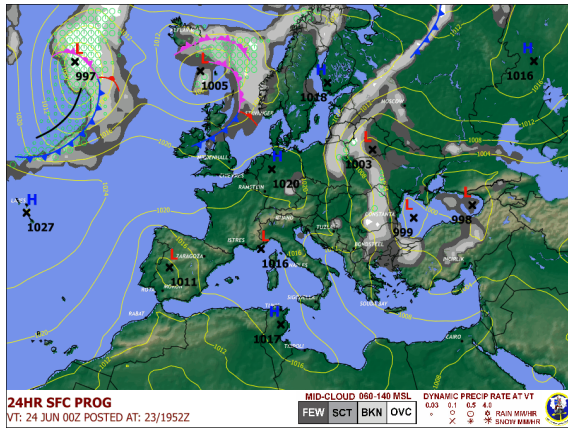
L
997
L
1005
H
1018
H
1016
H
1020
L
1003
H
1027
L
999
L
998
L
1016
L
1011
H
1017
24HR SFC PROG
VT: 24 JUN 00Z POSTED AT: 23/1952Z
MID-CLOUD 060-140 MSL
FEW
SCT
BKN
OVC
DYNAMIC PRECIP RATE AT VT
0.03
0.1
0.5
4.0
RAIN MM/HR
SNOW MM/HR